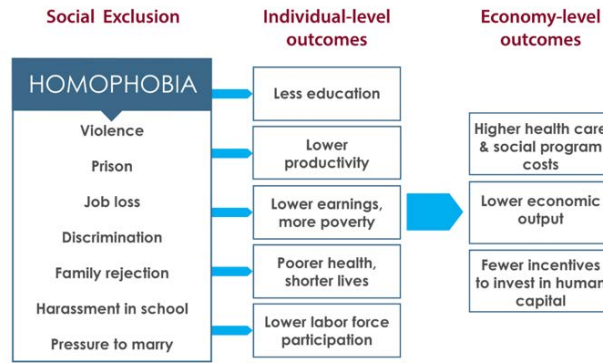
Social Exclusion

HOMOPHOBIA

Violence

Prison

Job loss

Discrimination

Family rejection

Harassment in school

Pressure to marry

Individual-level outcomes

Less education

Lower productivity

Lower earnings, more poverty

Poorer health, shorter lives

Lower labor force participation

Economy-level outcomes

Higher health care & social program costs

Lower economic output

Fewer incentives to invest in human capital